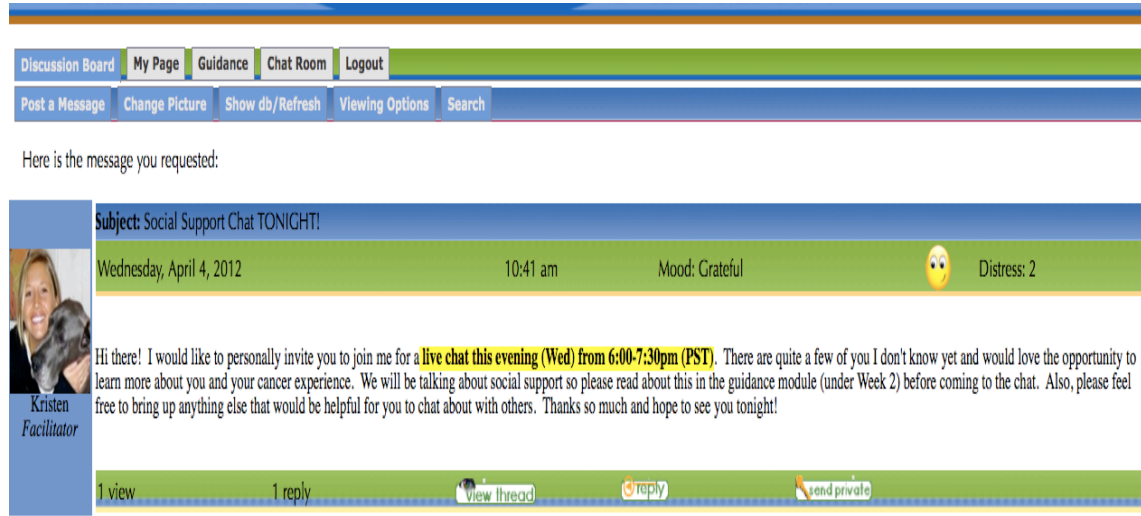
Discussion Board | My Page | Guidance | Chat Room | Logout

Post a Message | Change Picture | Show db/Refresh | Viewing Options | Search

Here is the message you requested:

Subject: Social Support Chat TONIGHT!

Wednesday, April 4, 2012 10:41 am Mood: Grateful Distress: 2

Kristen
Facilitator

Hi there! I would like to personally invite you to join me for a live chat this evening (Wed) from 6:00-7:30pm (PST). There are quite a few of you I don't know yet and would love the opportunity to learn more about you and your cancer experience. We will be talking about social support so please read about this in the guidance module (under Week 2) before coming to the chat. Also, please feel free to bring up anything else that would be helpful for you to chat about with others. Thanks so much and hope to see you tonight!

1 view 1 reply view thread reply send private